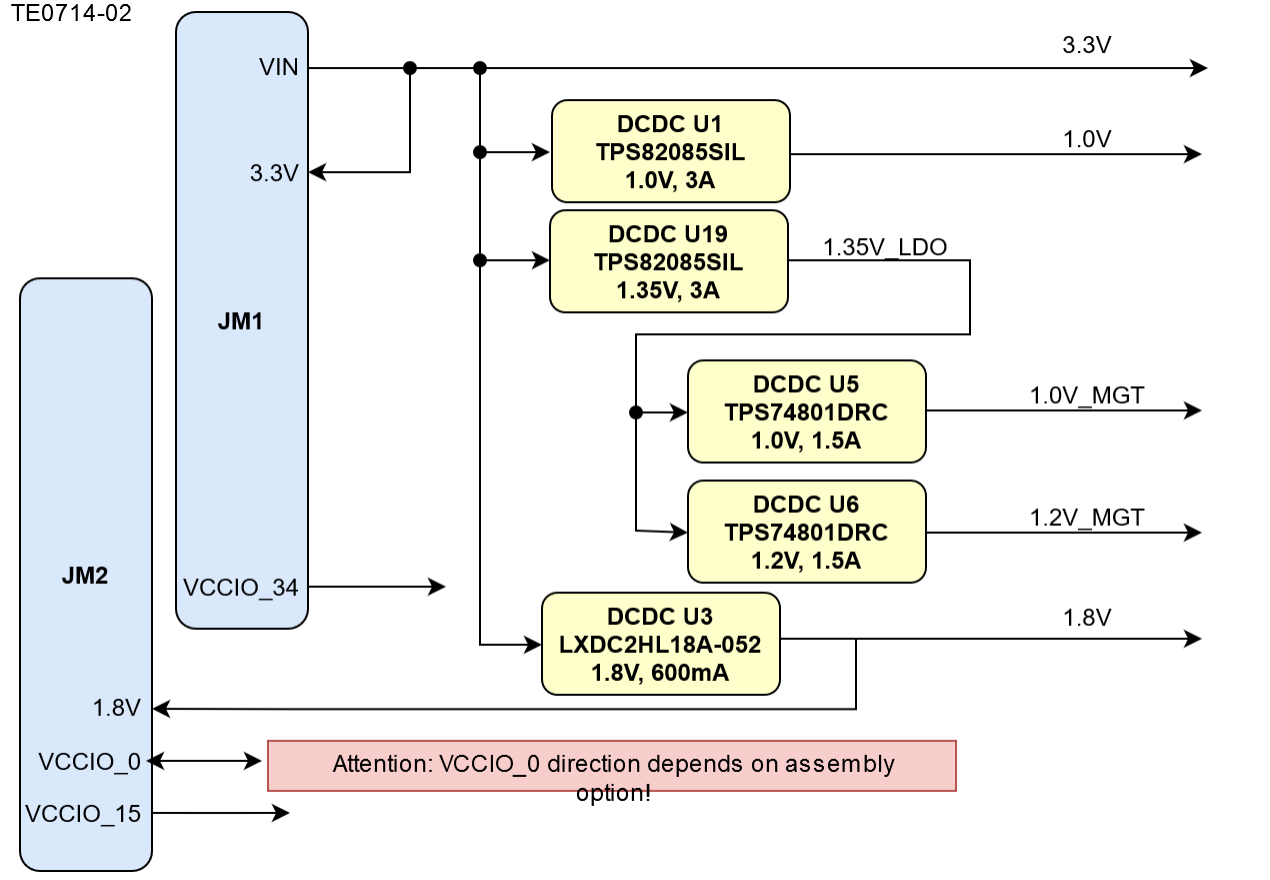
TE0714-02

VIN

3.3V

JM1

VCCIO_34

3.3V

DCDC U1
TPS82085SIL
1.0V, 3A

1.0V

DCDC U19
TPS82085SIL
1.35V, 3A

1.35V_LDO

DCDC U5
TPS74801DRC
1.0V, 1.5A

1.0V_MGT

DCDC U6
TPS74801DRC
1.2V, 1.5A

1.2V_MGT

DCDC U3
LXDC2HL18A-052
1.8V, 600mA

1.8V

JM2

1.8V

VCCIO_0

VCCIO_15

Attention: VCCIO_0 direction depends on assembly option!